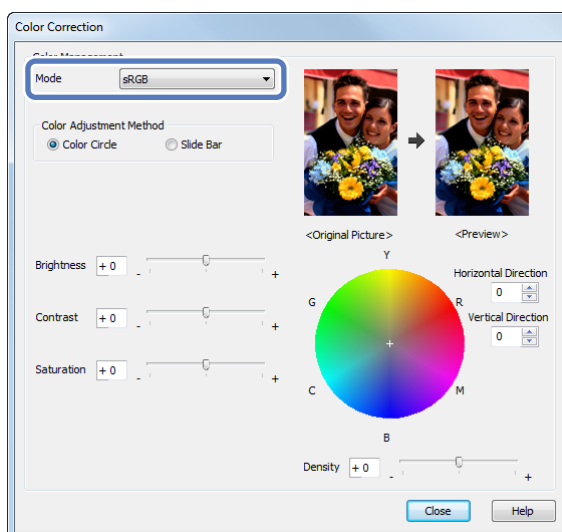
Color Correction

Color Management

Mode sRGB

Color Adjustment Method
Color Circle
Slide Bar

<Original Picture>
<Preview>

Brightness + 0 - +

Contrast + 0 - +

Saturation + 0 - +

Y
G
R
C
M
B

Horizontal Direction
0

Vertical Direction
0

Density + 0 - +

Close
Help